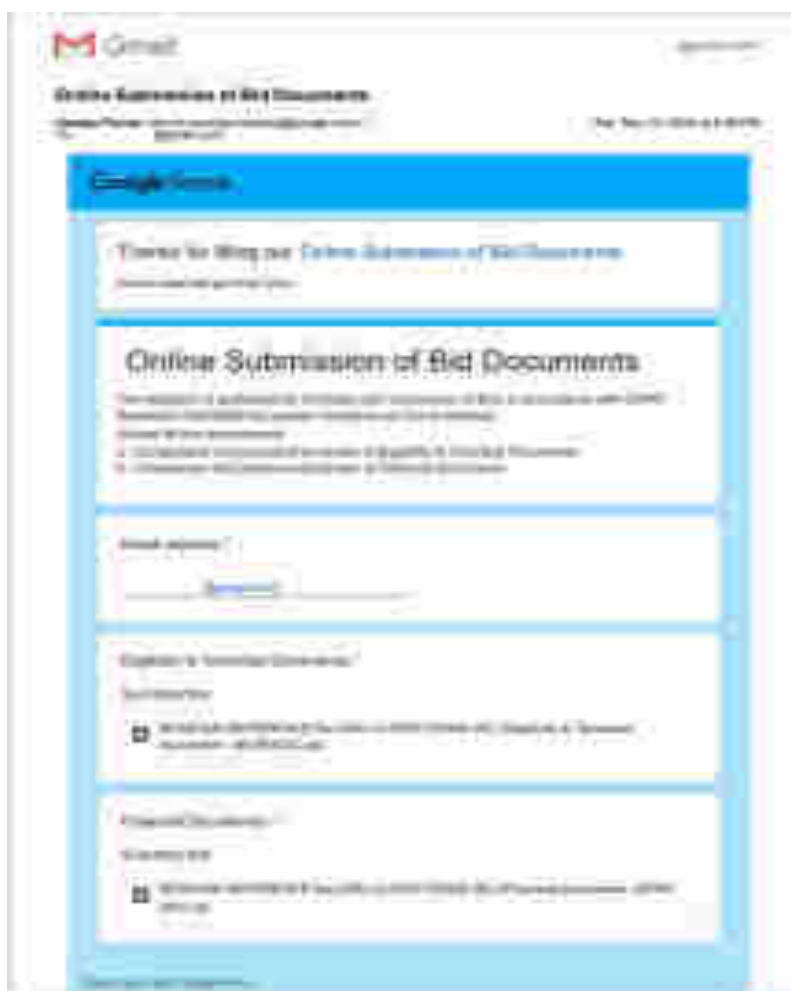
Gmail

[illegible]

Online Submission of Bid Documents

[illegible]

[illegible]

Google Forms

Thanks for filling out Online Submission of Bid Documents

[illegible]

Online Submission of Bid Documents

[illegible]

Email address *

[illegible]

Eligibility & Technical Documents *

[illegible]

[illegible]

Financial Documents *

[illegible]

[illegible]

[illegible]